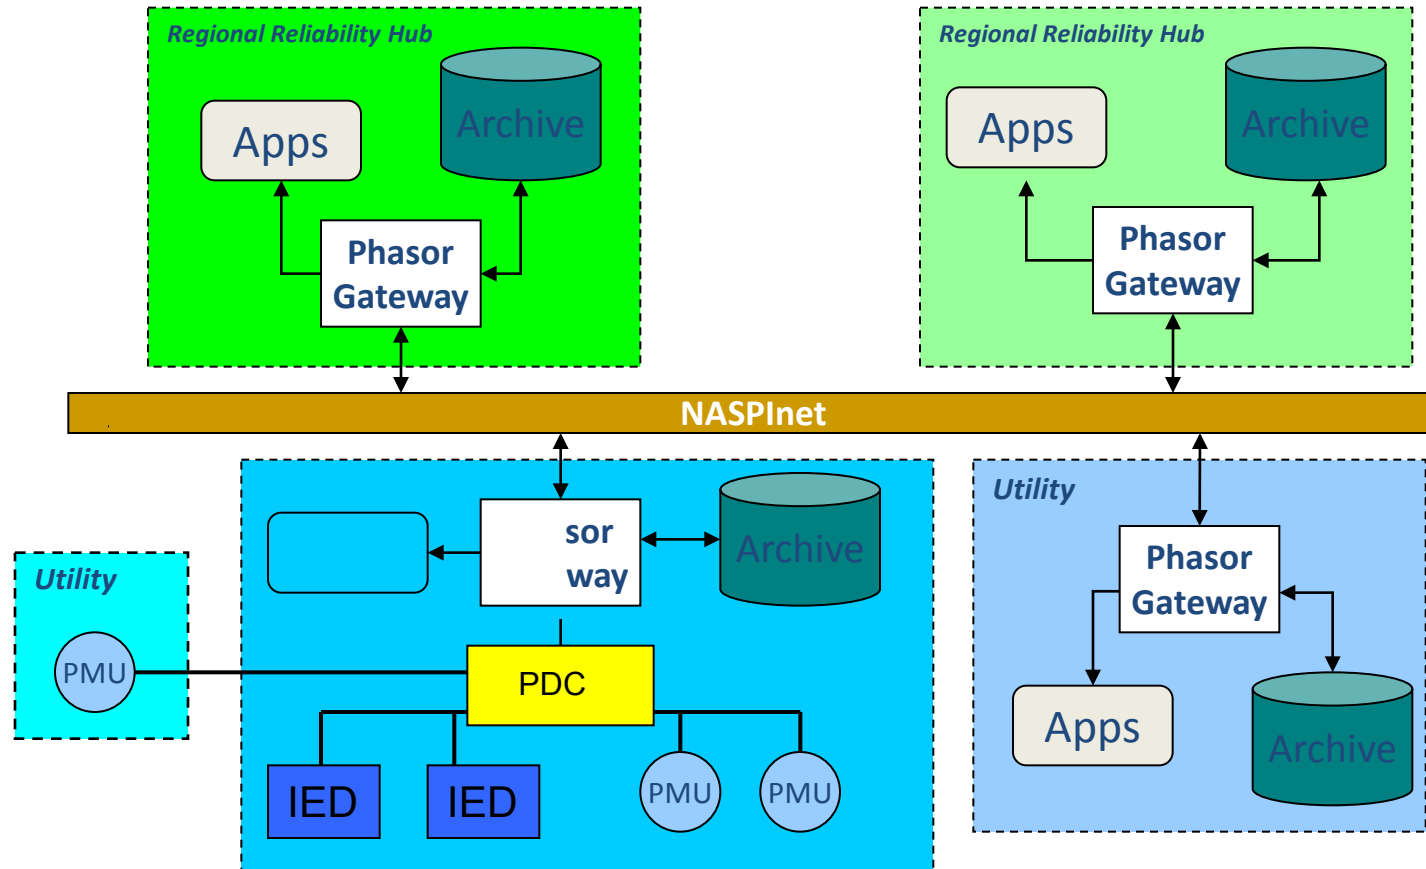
Regional Reliability Hub

Apps

Archive

Phasor Gateway

Regional Reliability Hub

Apps

Archive

Phasor Gateway

NASPInet

sor way

Archive

Utility

PMU

PDC

IED

IED

PMU

PMU

Utility

Phasor Gateway

Apps

Archive